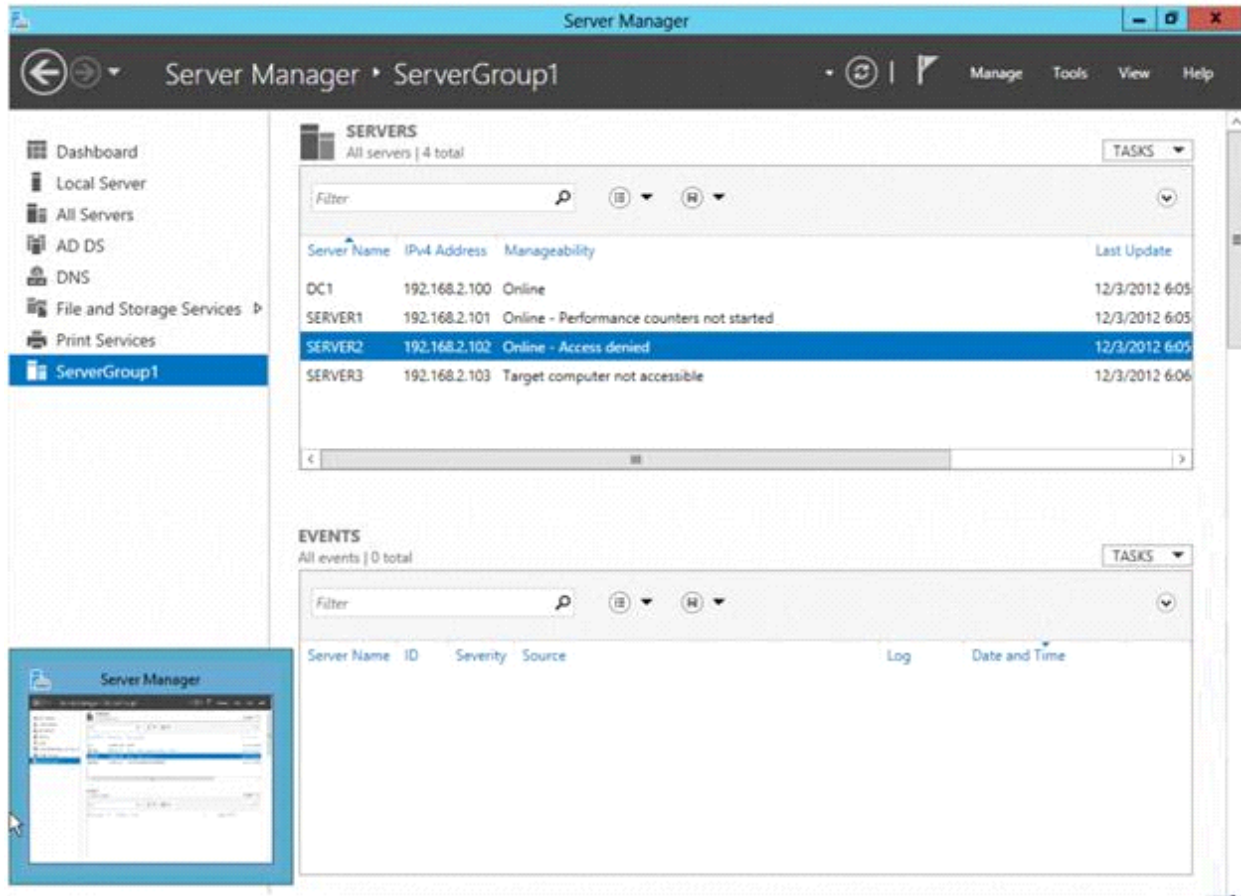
Server Manager

Server Manager • ServerGroup1

Manage Tools View Help

Dashboard
Local Server
All Servers
AD DS
DNS
File and Storage Services
Print Services
ServerGroup1

SERVERS
All servers | 4 total

TASKS

Filter

| Server Name | IPv4 Address | Manageability | Last Update |
|---|---|---|---|
| DC1 | 192.168.2.100 | Online | 12/3/2012 6:05 |
| SERVER1 | 192.168.2.101 | Online - Performance counters not started | 12/3/2012 6:05 |
| SERVER2 | 192.168.2.102 | Online - Access denied | 12/3/2012 6:05 |
| SERVER3 | 192.168.2.103 | Target computer not accessible | 12/3/2012 6:06 |

EVENTS
All events | 0 total

TASKS

Filter

| Server Name | ID | Severity | Source | Log | Date and Time |
|---|---|---|---|---|---|

Server Manager